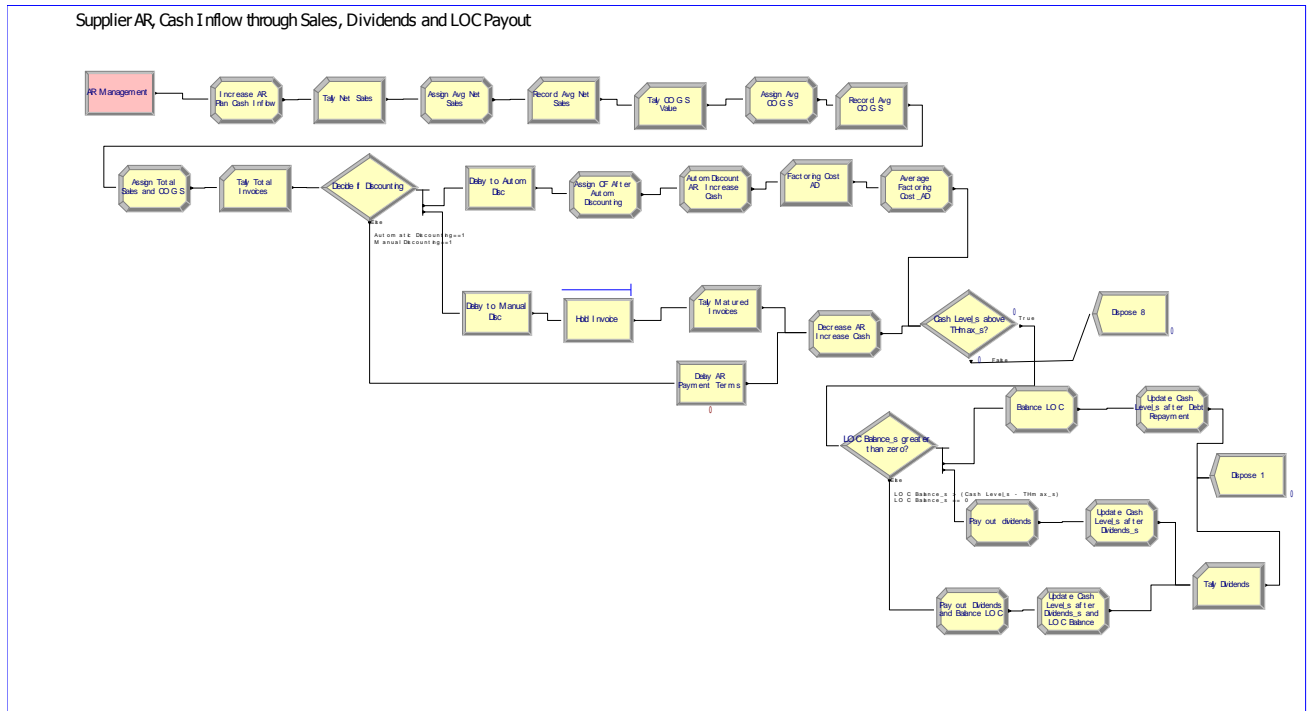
Supplier AR, Cash Inflow through Sales, Dividends and LOC Payout

AR Management

Increase AR Plan Cash Inflow

Tally Net Sales

Assign Avg Net Sales

Record Avg Net Sales

Tally COGS Value

Assign Avg COGS

Record Avg COGS

Assign Total Sales and COGS

Tally Total Invoices

Decide if Discounting

Else

Automatic Discounting==1
Manual Discounting==1

Delay to Autom Disc

Assign CF After Autom Discounting

Autom Discount AR Increase Cash

Factoring Cost AD

Average Factoring Cost_AD

Delay to Manual Disc

Hold Invoice

Tally Matured Invoices

Decrease AR Increase Cash

Cash Level_s above THmax_s?

0

True

False

0

Dispose 8

0

Delay AR Payment Terms

0

Balance LOC

Update Cash Level_s after Debt Repayment

LOC Balance_s greater than zero?

Else

LOC Balance_s > (Cash Level_s - THmax_s)
LOC Balance_s == 0

Dispose 1

0

Pay out dividends

Update Cash Level_s after Dividends_s

Tally Dividends

Pay out Dividends and Balance LOC

Update Cash Level_s after Dividends_s and LOC Balance